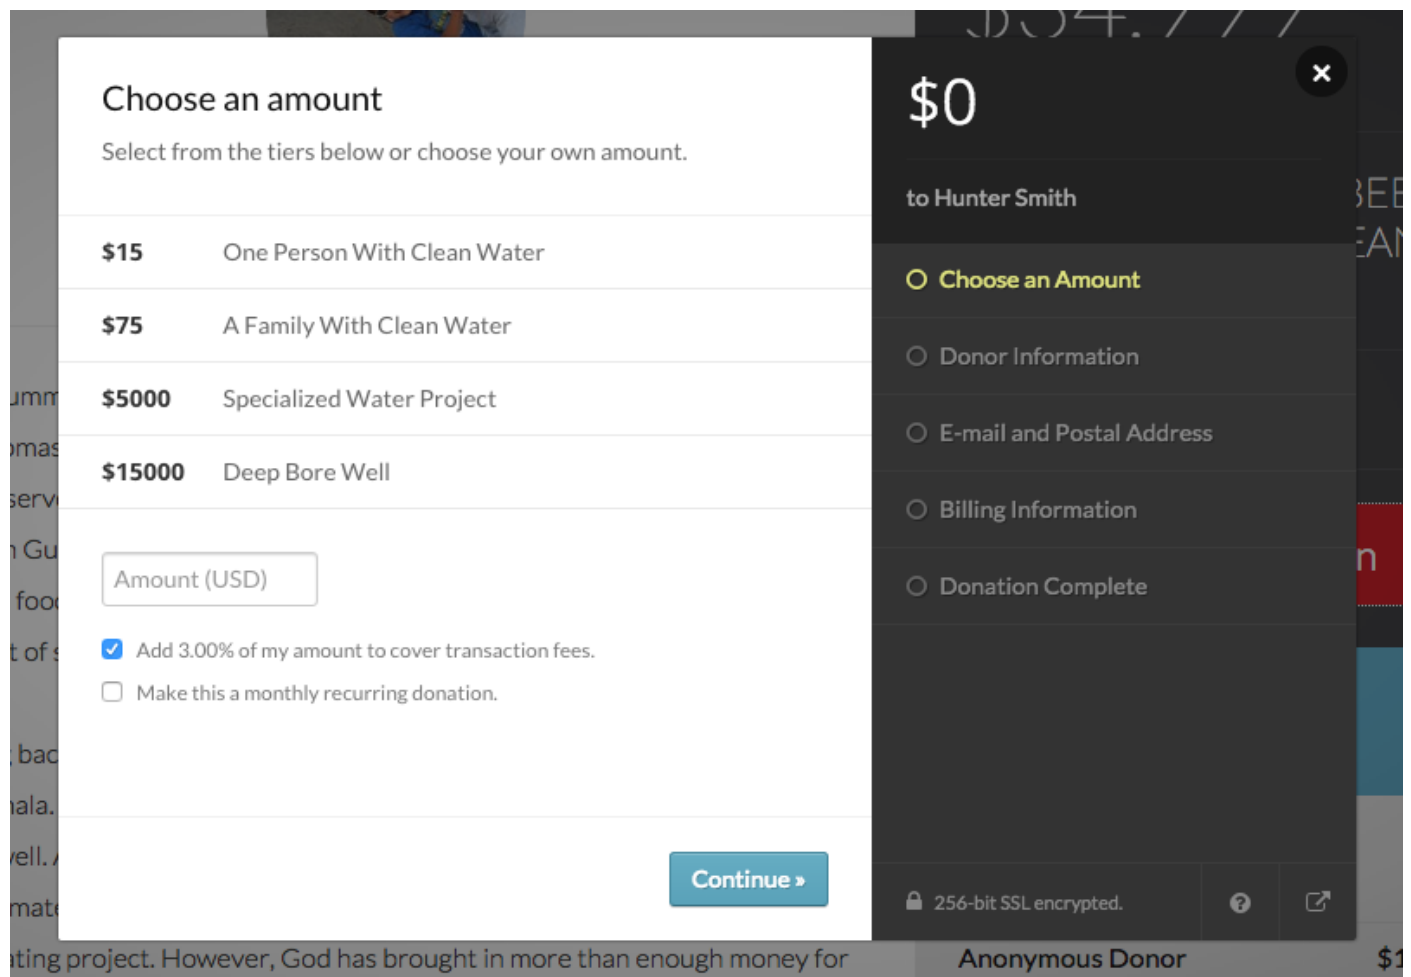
Choose an amount

Select from the tiers below or choose your own amount.

| | |
|---|---|
| $15 | One Person With Clean Water |
| $75 | A Family With Clean Water |
| $5000 | Specialized Water Project |
| $15000 | Deep Bore Well |

Amount (USD)

Add 3.00% of my amount to cover transaction fees.

Make this a monthly recurring donation.

Continue »

$0

to Hunter Smith

Choose an Amount

Donor Information

E-mail and Postal Address

Billing Information

Donation Complete

256-bit SSL encrypted.

umm
mas
serv
Gu
foo
t of
bac
ala.
ell.
mate
ting project. However, God has brought in more than enough money for

Anonymous Donor

$1